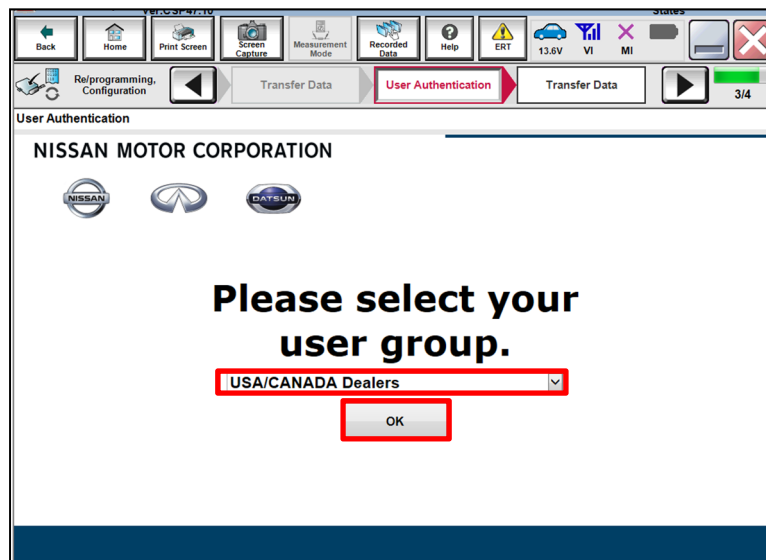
Ver.CSP47.10

States

Back

Home

Print Screen

Screen Capture

Measurement Mode

Recorded Data

Help

ERT

13.6V

VI

MI

Re/programming, Configuration

Transfer Data

User Authentication

Transfer Data

3/4

User Authentication

NISSAN MOTOR CORPORATION

NISSAN

DATSUN

Please select your user group.

USA/CANADA Dealers

OK